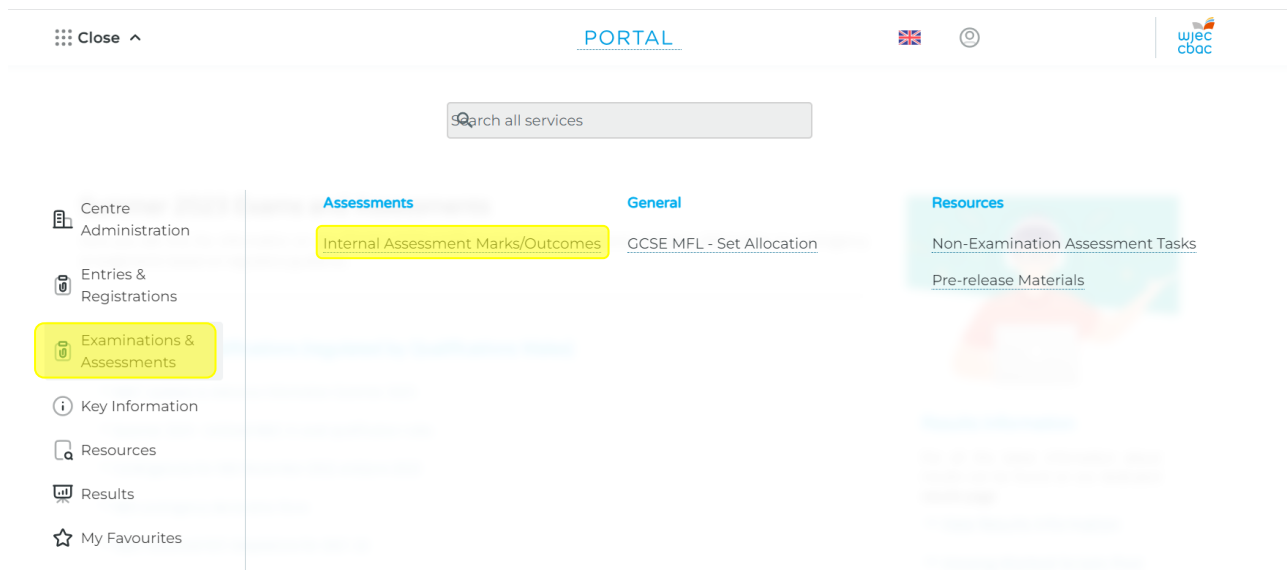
Close

PORTAL

wjec cbac

Search all services

Centre Administration

Entries & Registrations

Examinations & Assessments

Key Information

Resources

Results

My Favourites

Assessments

Internal Assessment Marks/Outcomes

General

GCSE MFL - Set Allocation

Resources

Non-Examination Assessment Tasks

Pre-release Materials